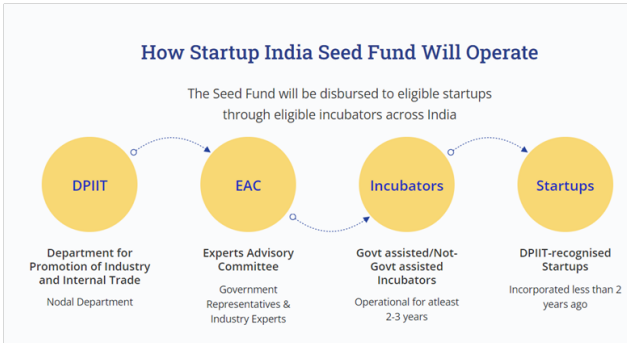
How Startup India Seed Fund Will Operate

The Seed Fund will be disbursed to eligible startups through eligible incubators across India

DPIIT

EAC

Incubators

Startups

Department for Promotion of Industry and Internal Trade

Nodal Department

Experts Advisory Committee

Government Representatives & Industry Experts

Govt assisted/Not-Govt assisted Incubators

Operational for atleast 2-3 years

DPIIT-recognised Startups

Incorporated less than 2 years ago